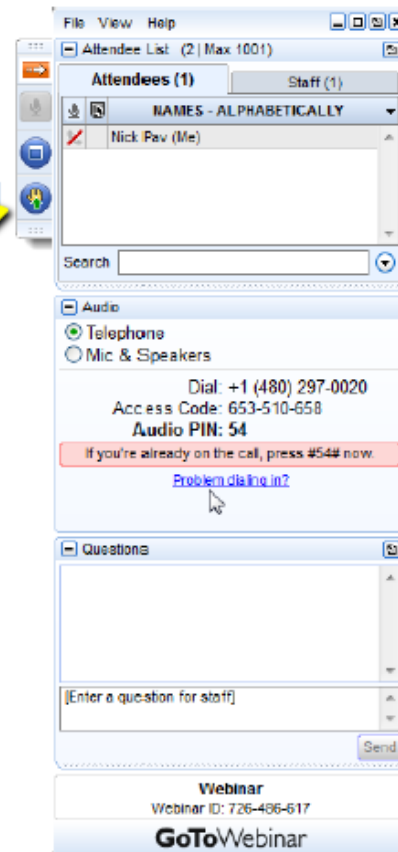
File View Help

Attendee List (2 | Max 1001)

Attendees (1)

Staff (1)

NAMES - ALPHABETICALLY

Nick Pav (Me)

Search

Audio

Telephone

Mic & Speakers

Dial: +1 (480) 297-0020

Access Code: 653-510-658

Audio PIN: 54

If you're already on the call, press #54# now.

Problem dialing in?

Questions

[Enter a question for staff]

Send

Webinar

Webinar ID: 726-486-617

GoToWebinar